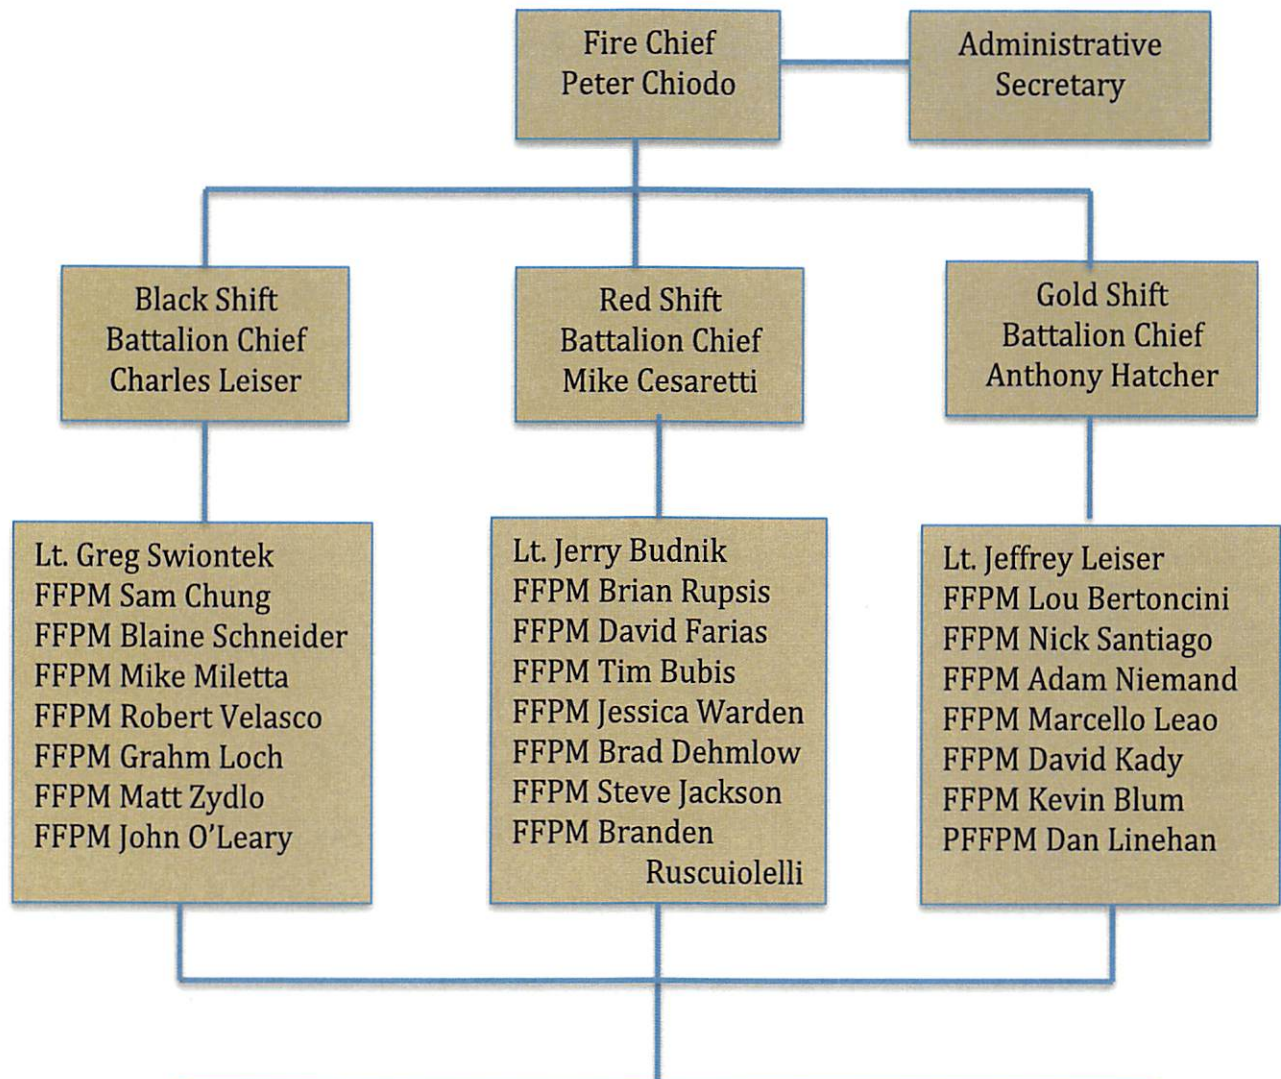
Fire Chief
Peter Chiodo

Administrative
Secretary

Black Shift
Battalion Chief
Charles Leiser

Red Shift
Battalion Chief
Mike Cesaretti

Gold Shift
Battalion Chief
Anthony Hatcher

Lt. Greg Swiontek
FFPM Sam Chung
FFPM Blaine Schneider
FFPM Mike Miletta
FFPM Robert Velasco
FFPM Grahm Loch
FFPM Matt Zydlo
FFPM John O'Leary

Lt. Jerry Budnik
FFPM Brian Rupsis
FFPM David Farias
FFPM Tim Bubis
FFPM Jessica Warden
FFPM Brad Dehmlow
FFPM Steve Jackson
FFPM Branden Ruscuiolelli

Lt. Jeffrey Leiser
FFPM Lou Bertoncini
FFPM Nick Santiago
FFPM Adam Niemand
FFPM Marcello Leao
FFPM David Kady
FFPM Kevin Blum
PFFPM Dan Linehan